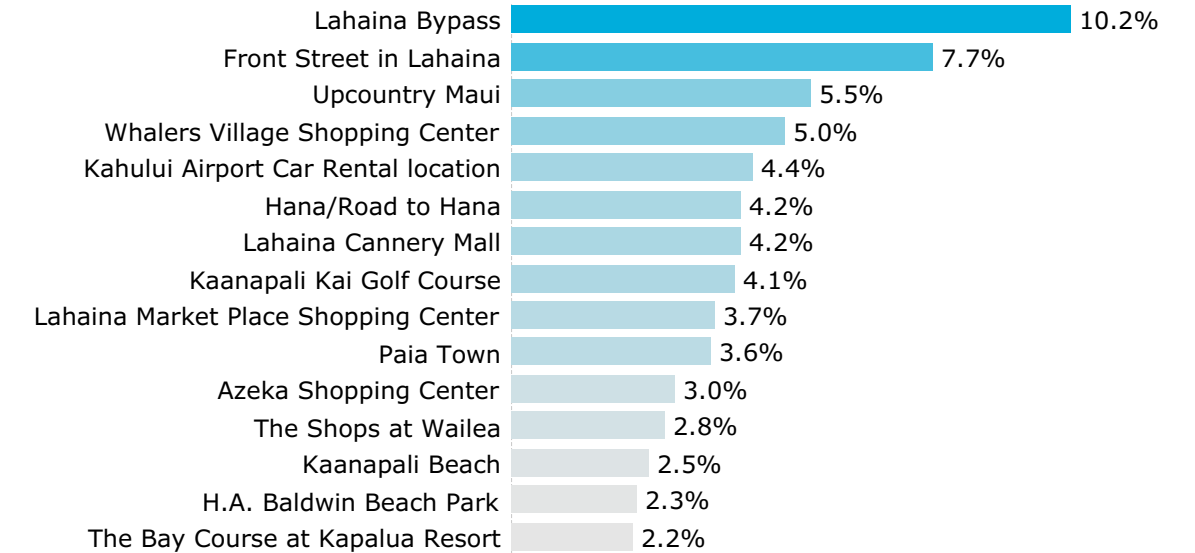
Lahaina Bypass 10.2%
Front Street in Lahaina 7.7%
Upcountry Maui 5.5%
Whalers Village Shopping Center 5.0%
Kahului Airport Car Rental location 4.4%
Hana/Road to Hana 4.2%
Lahaina Cannery Mall 4.2%
Kaanapali Kai Golf Course 4.1%
Lahaina Market Place Shopping Center 3.7%
Paia Town 3.6%
Azeka Shopping Center 3.0%
The Shops at Wailea 2.8%
Kaanapali Beach 2.5%
H.A. Baldwin Beach Park 2.3%
The Bay Course at Kapalua Resort 2.2%